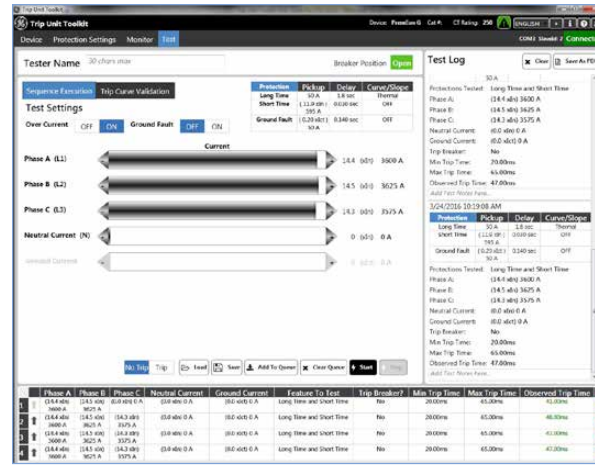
Trip Unit Toolkit

Trip Unit Toolkit

Device: PremEon G Cat #: CT Rating: 250 ENGLISH

Device Protection Settings Monitor Test

COM1 Standard Connected

Tester Name 30 chars max

Breaker Position Open

Test Log

Clear Save As PDF

Sequence Execution Trip Curve Validation

Test Settings

Over Current OFF ON Ground Fault OFF ON

| Protection | Pickup | Delay | Curve/Slope |
|---|---|---|---|
| Long Time | 50 A | 1.8 sec | Thermal |
| Short Time | (11.9 xln) 595 A | 0.030 sec | OFF |
| Ground Fault | (0.20 xIct) 50 A | 0.140 sec | OFF |

Current

Phase A (L1) 14.4 (xln) 3600 A

Phase B (L2) 14.5 (xln) 3625 A

Phase C (L3) 14.3 (xln) 3575 A

Neutral Current (N) 0 (xln) 0 A

Ground Current 0 (xln) 0 A

50 A

Protections Tested: Long Time and Short Time
Phase A: (14.4 xln) 3600 A
Phase B: (14.5 xln) 3625 A
Phase C: (14.3 xln) 3575 A
Neutral Current: (0.0 xln) 0 A
Ground Current: (0.0 xIct) 0 A
Trip Breaker: No
Min Trip Time: 20.00ms
Max Trip Time: 65.00ms
Observed Trip Time: 47.00ms
Add Test Notes here...

3/24/2016 10:19:08 AM

| Protection | Pickup | Delay | Curve/Slope |
|---|---|---|---|
| Long Time | 50 A | 1.8 sec | Thermal |
| Short Time | (11.9 xln) 595 A | 0.030 sec | OFF |
| Ground Fault | (0.20 xIct) 50 A | 0.140 sec | OFF |

Protections Tested: Long Time and Short Time
Phase A: (14.4 xln) 3600 A
Phase B: (14.5 xln) 3625 A
Phase C: (14.3 xln) 3575 A
Neutral Current: (0.0 xln) 0 A
Ground Current: (0.0 xIct) 0 A
Trip Breaker: No
Min Trip Time: 20.00ms
Max Trip Time: 65.00ms
Observed Trip Time: 47.00ms
Add Test Notes here...

No Trip Trip Load Save Add To Queue Clear Queue Start Stop

| | Phase A | Phase B | Phase C | Neutral Current | Ground Current | Feature To Test | Trip Breaker? | Min Trip Time | Max Trip Time | Observed Trip Time |
|---|---|---|---|---|---|---|---|---|---|---|
| 1 | (14.4 xln) 3600 A | (14.5 xln) 3625 A | (0.0 xln) 0 A | (0.0 xln) 0 A | (0.0 xIct) 0 A | Long Time and Short Time | No | 20.00ms | 65.00ms | 45.00ms |
| 2 | (14.4 xln) 3600 A | (14.5 xln) 3625 A | (14.3 xln) 3575 A | (0.0 xln) 0 A | (0.0 xIct) 0 A | Long Time and Short Time | No | 20.00ms | 65.00ms | 48.00ms |
| 3 | (14.4 xln) 3600 A | (14.5 xln) 3625 A | (14.3 xln) 3575 A | (0.0 xln) 0 A | (0.0 xIct) 0 A | Long Time and Short Time | No | 20.00ms | 65.00ms | 43.00ms |
| 4 | (14.4 xln) 3600 A | (14.5 xln) 3625 A | (14.3 xln) 3575 A | (0.0 xln) 0 A | (0.0 xIct) 0 A | Long Time and Short Time | No | 20.00ms | 65.00ms | 47.00ms |